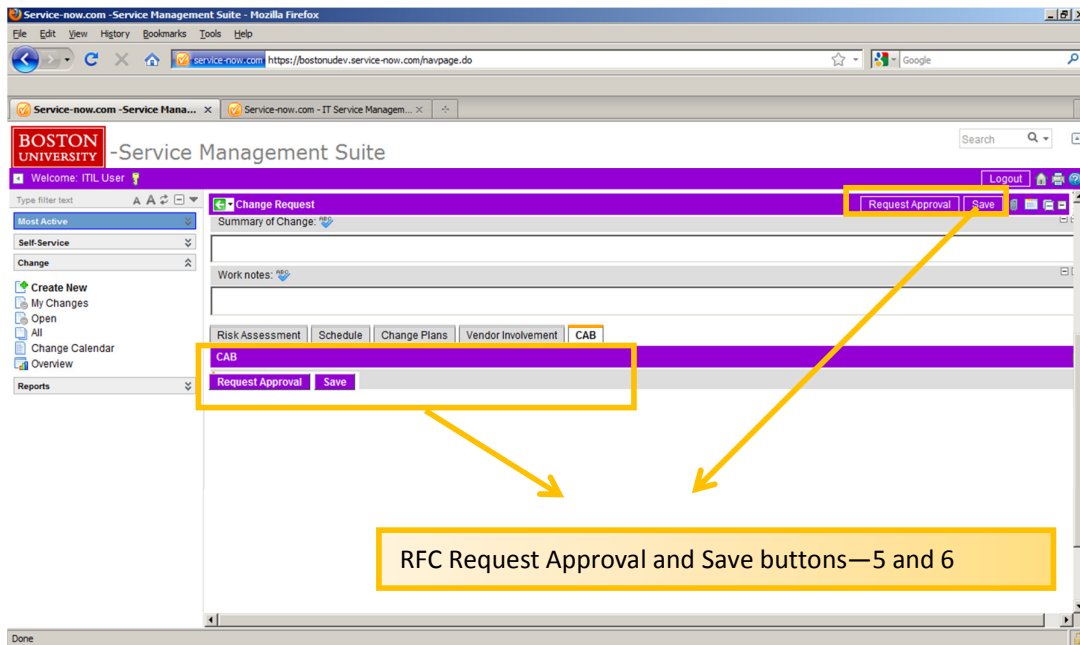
Service-now.com -Service Management Suite - Mozilla Firefox

File Edit View History Bookmarks Tools Help

service-now.com https://bostonudev.service-now.com/navpage.do

Google

Service-now.com -Service Mana... ×
Service-now.com - IT Service Managem... ×

BOSTON UNIVERSITY -Service Management Suite

Search

Welcome: ITIL User

Logout

Type filter text

Most Active

Self-Service

Change

Create New
My Changes
Open
All
Change Calendar
Overview

Reports

Change Request

Request Approval Save

Summary of Change:

Work notes:

Risk Assessment | Schedule | Change Plans | Vendor Involvement | CAB

CAB

Request Approval Save

RFC Request Approval and Save buttons—5 and 6

Done